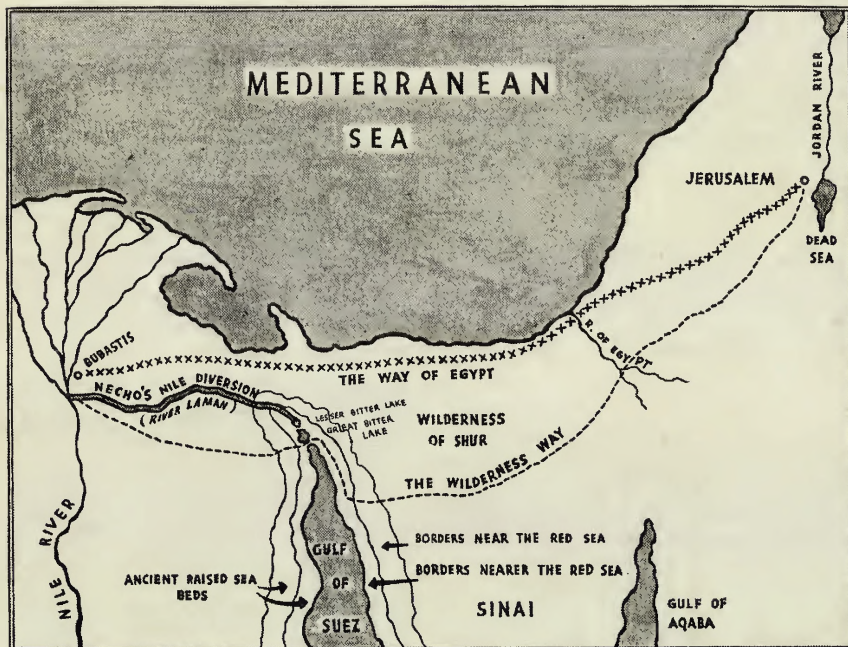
MEDITERRANEAN SEA

JORDAN RIVER

JERUSALEM

DEAD SEA

BUBASTIS

R. OF EGYPT

THE WAY OF EGYPT

NECHO'S NILE DIVERSION

(RIVER LAMAN)

LESSER BITTER LAKE

GREAT BITTER LAKE

WILDERNESS OF SHUR

THE WILDERNESS WAY

NILE RIVER

GULF OF SUEZ

BORDERS NEAR THE RED SEA

BORDERS NEARER THE RED SEA

ANCIENT RAISED SEA BEDS

SINAI

GULF OF AQABA